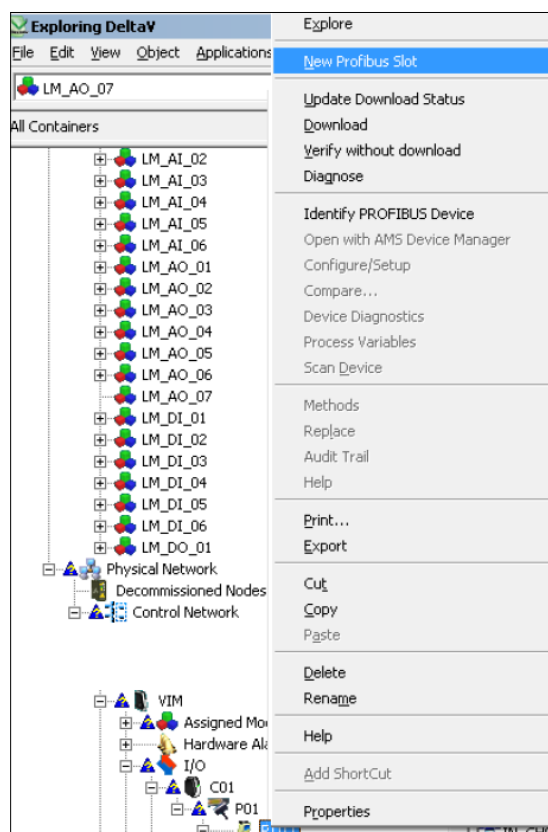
Exploring DeltaV
File Edit View Object Applications
LM_AO_07
All Containers
LM_AI_02
LM_AI_03
LM_AI_04
LM_AI_05
LM_AI_06
LM_AO_01
LM_AO_02
LM_AO_03
LM_AO_04
LM_AO_05
LM_AO_06
LM_AO_07
LM_DI_01
LM_DI_02
LM_DI_03
LM_DI_04
LM_DI_05
LM_DI_06
LM_DO_01
Physical Network
Decommissioned Nodes
Control Network
VIM
Assigned Mo
Hardware Ala
I/O
C01
P01

Explore
New Profibus Slot
Update Download Status
Download
Verify without download
Diagnose
Identify PROFIBUS Device
Open with AMS Device Manager
Configure/Setup
Compare...
Device Diagnostics
Process Variables
Scan Device
Methods
Replace
Audit Trail
Help
Print...
Export
Cut
Copy
Paste
Delete
Rename
Help
Add ShortCut
Properties